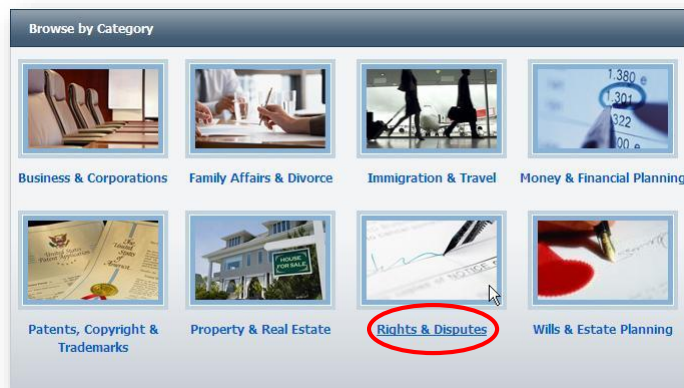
Browse by Category

1.380
1.301
322
100

Business & Corporations

Family Affairs & Divorce

Immigration & Travel

Money & Financial Planning

HOUSE FOR SALE

NOTICE

Patents, Copyright & Trademarks

Property & Real Estate

Rights & Disputes

Wills & Estate Planning